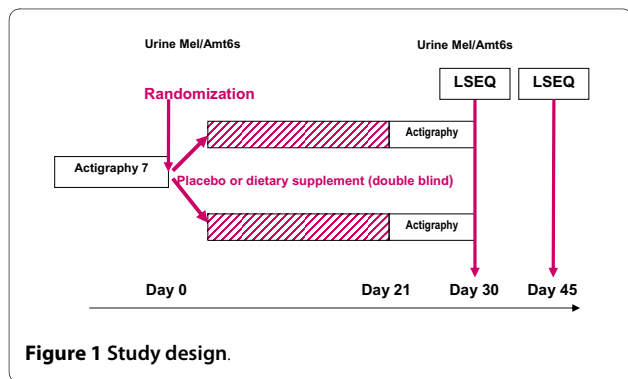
Urine Mel/Amt6s

Urine Mel/Amt6s

LSEQ

LSEQ

Randomization

Actigraphy

Actigraphy 7

Placebo or dietary supplement (double blind)

Actigraphy

Day 0

Day 21

Day 30

Day 45

**Figure 1** Study design.